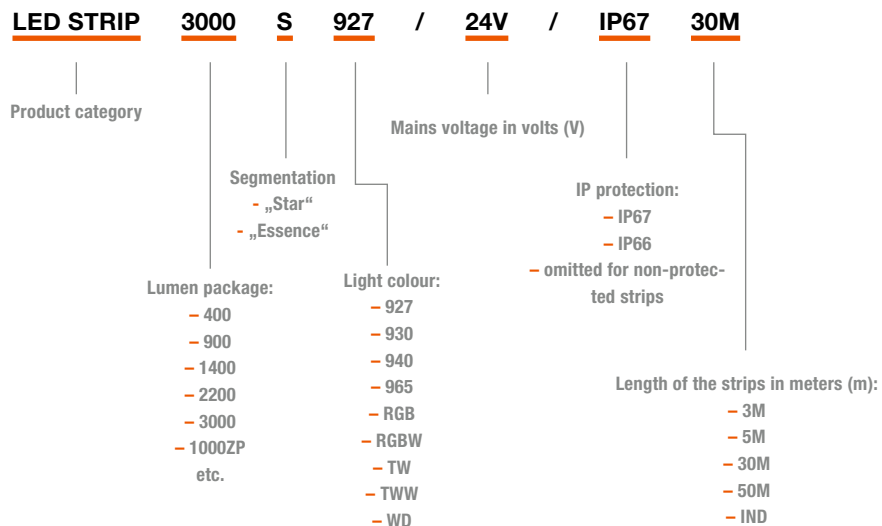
LED STRIP 3000 S 927 / 24V / IP67 30M

Product category

Mains voltage in volts (V)

Segmentation
- „Star“
- „Essence“

IP protection:
– IP67
– IP66
– omitted for non-protected strips

Lumen package:
– 400
– 900
– 1400
– 2200
– 3000
– 1000ZP
etc.

Light colour:
– 927
– 930
– 940
– 965
– RGB
– RGBW
– TW
– TWW
– WD

Length of the strips in meters (m):
– 3M
– 5M
– 30M
– 50M
– IND